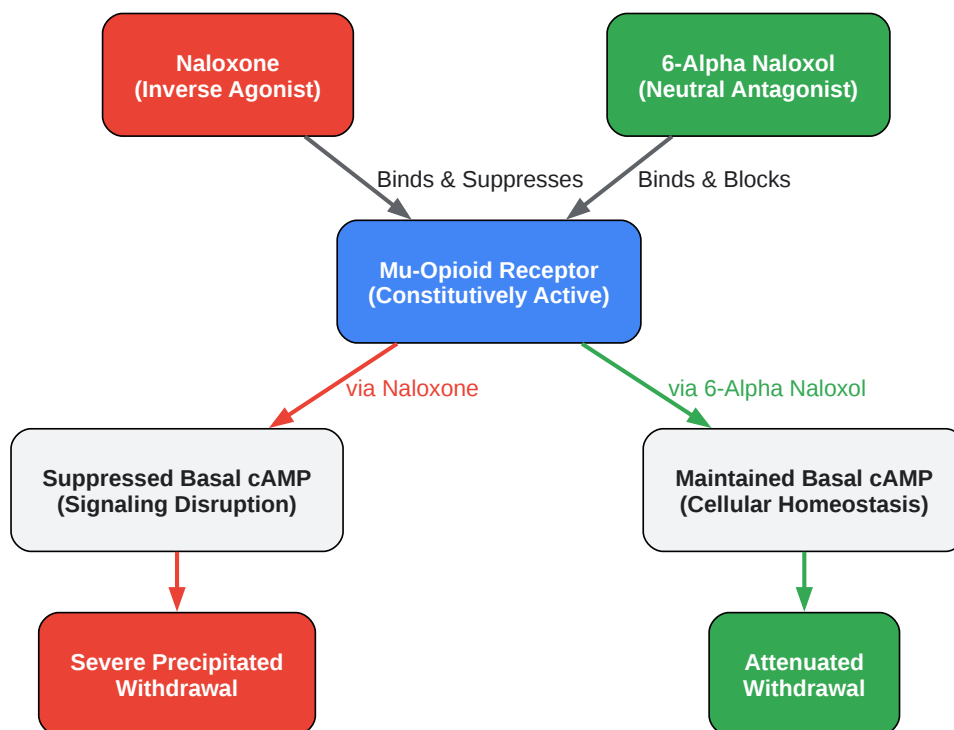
Naloxone
(Inverse Agonist)

6-Alpha Naloxol
(Neutral Antagonist)

Binds & Suppresses

Binds & Blocks

Mu-Opioid Receptor
(Constitutively Active)

via Naloxone

via 6-Alpha Naloxol

Suppressed Basal cAMP
(Signaling Disruption)

Maintained Basal cAMP
(Cellular Homeostasis)

Severe Precipitated Withdrawal

Attenuated Withdrawal